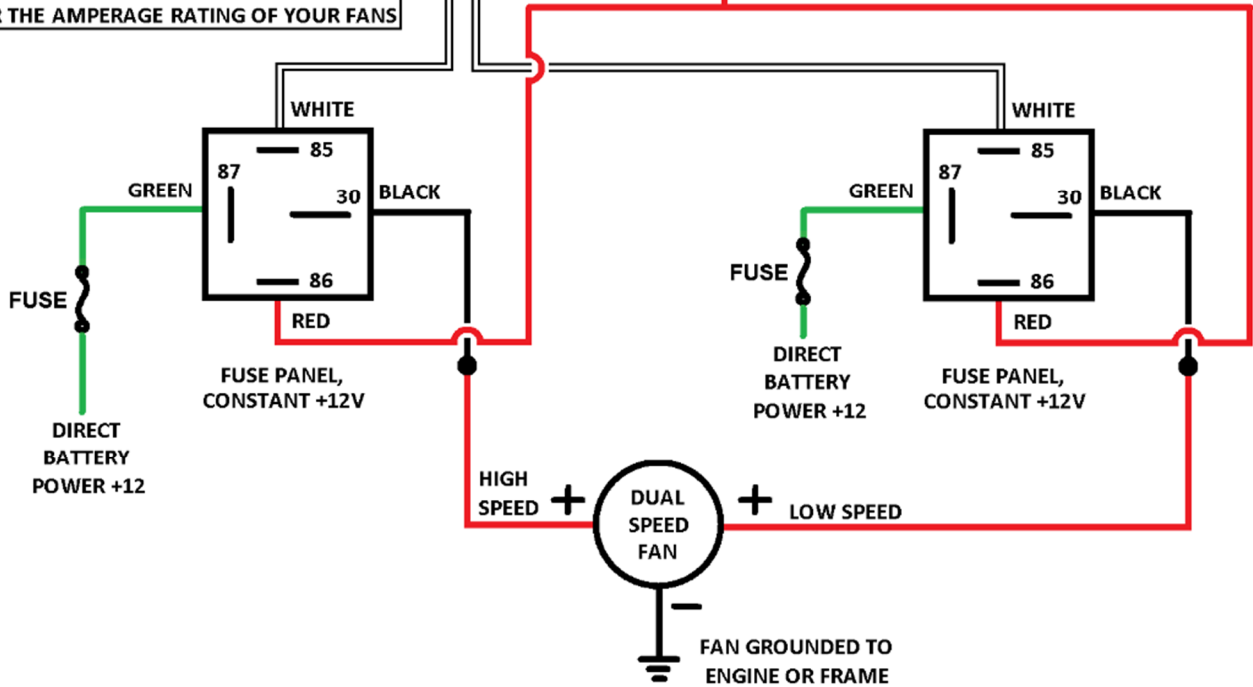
R THE AMPERAGE RATING OF YOUR FANS

WHITE
85
87
30
BLACK
GREEN
86
RED
FUSE
DIRECT BATTERY POWER +12
FUSE PANEL, CONSTANT +12V

WHITE
85
87
30
BLACK
GREEN
86
RED
FUSE
DIRECT BATTERY POWER +12
FUSE PANEL, CONSTANT +12V

HIGH SPEED
+
DUAL SPEED FAN
+
LOW SPEED
−
FAN GROUNDED TO ENGINE OR FRAME